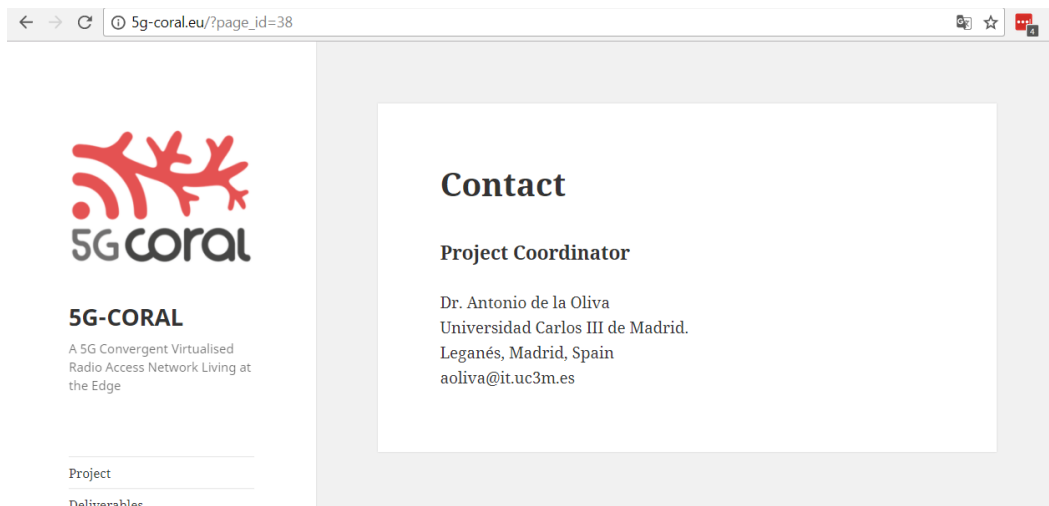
5g-coral.eu/?page_id=38

4

5G coral

5G-CORAL

A 5G Convergent Virtualised Radio Access Network Living at the Edge

Project

Deliverables

Contact

Project Coordinator

Dr. Antonio de la Oliva
Universidad Carlos III de Madrid.
Leganés, Madrid, Spain
aoliva@it.uc3m.es